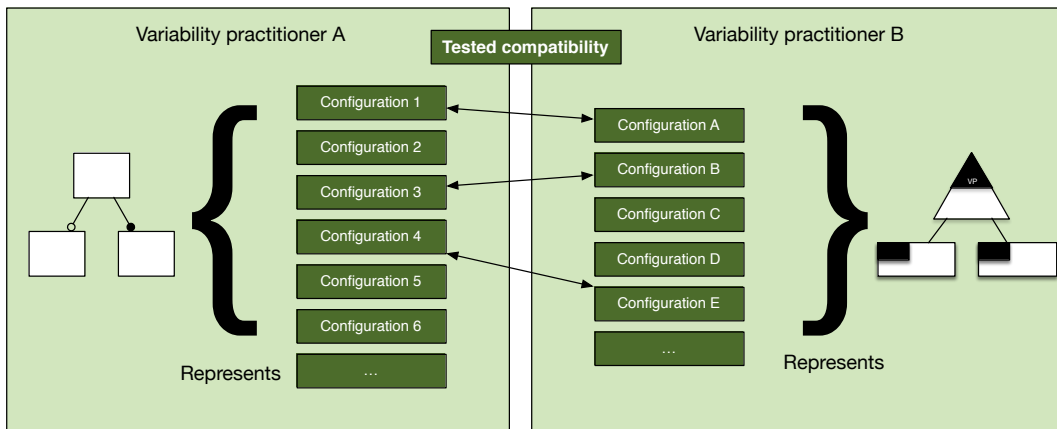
Variability practitioner A

Tested compatibility

Variability practitioner B

Configuration 1
Configuration 2
Configuration 3
Configuration 4
Configuration 5
Configuration 6
…

Represents

Configuration A
Configuration B
Configuration C
Configuration D
Configuration E
…

VP

Represents